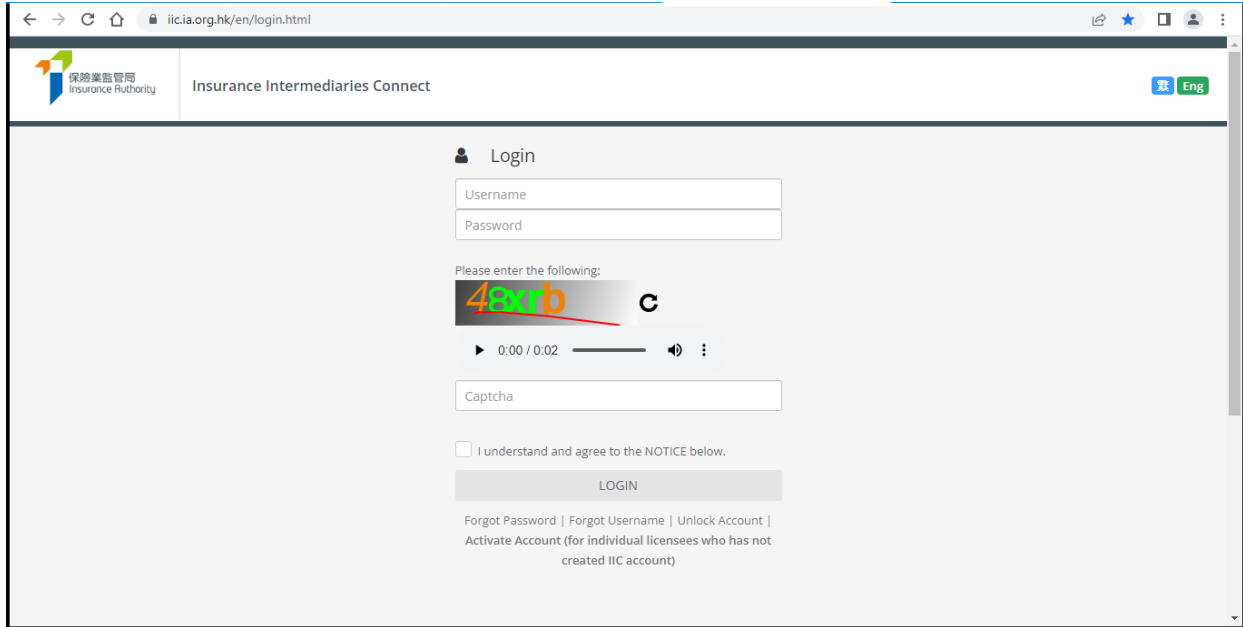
iic.ia.org.hk/en/login.html

保險業監管局
Insurance Authority

Insurance Intermediaries Connect

繁 Eng

Login

Username

Password

Please enter the following:

48xrb

0:00 / 0:02

Captcha

I understand and agree to the NOTICE below.

LOGIN

Forgot Password | Forgot Username | Unlock Account | Activate Account (for individual licensees who has not created IIC account)